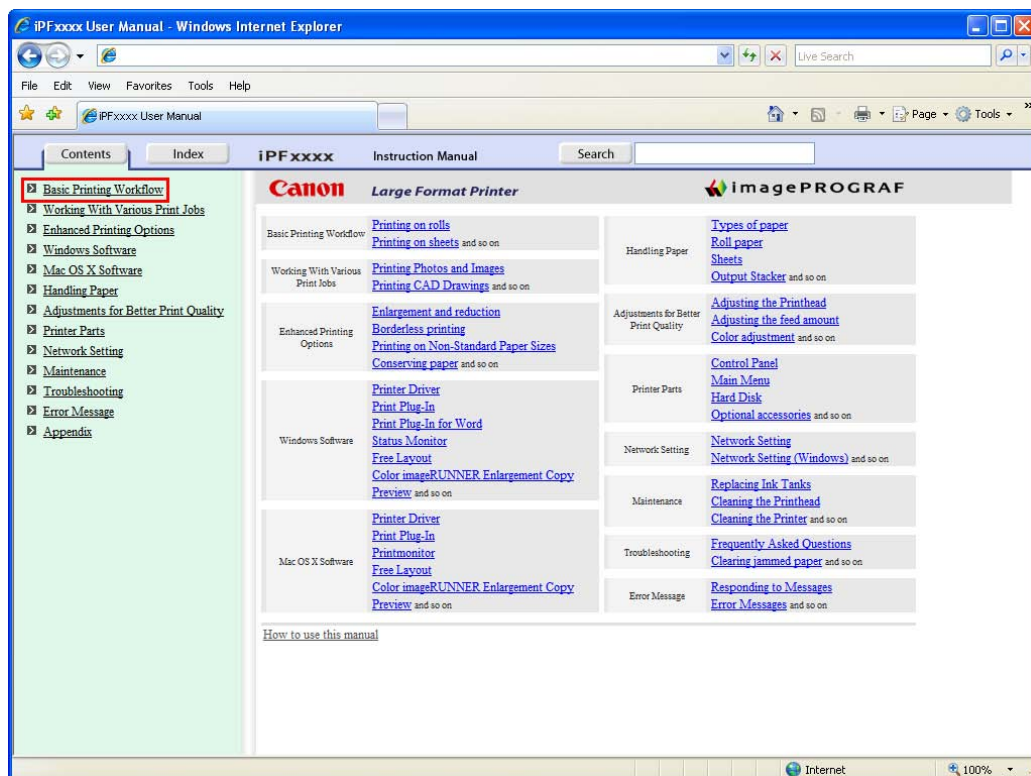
iPFxxxx User Manual - Windows Internet Explorer

Live Search

File Edit View Favorites Tools Help

iPFxxxx User Manual

Page ▾ Tools ▾

Contents Index

iPFxxxx Instruction Manual Search

Basic Printing Workflow
Working With Various Print Jobs
Enhanced Printing Options
Windows Software
Mac OS X Software
Handling Paper
Adjustments for Better Print Quality
Printer Parts
Network Setting
Maintenance
Troubleshooting
Error Message
Appendix

Canon Large Format Printer imagePROGRAF

| | |
|---|---|
| Basic Printing Workflow | Printing on rolls<br>Printing on sheets and so on |
| Working With Various Print Jobs | Printing Photos and Images<br>Printing CAD Drawings and so on |
| Enhanced Printing Options | Enlargement and reduction<br>Borderless printing<br>Printing on Non-Standard Paper Sizes<br>Conserving paper and so on |
| Windows Software | Printer Driver<br>Print Plug-In<br>Print Plug-In for Word<br>Status Monitor<br>Free Layout<br>Color imageRUNNER Enlargement Copy<br>Preview and so on |
| Mac OS X Software | Printer Driver<br>Print Plug-In<br>Printmonitor<br>Free Layout<br>Color imageRUNNER Enlargement Copy<br>Preview and so on |

| | |
|---|---|
| Handling Paper | Types of paper<br>Roll paper<br>Sheets<br>Output Stacker and so on |
| Adjustments for Better Print Quality | Adjusting the Printhead<br>Adjusting the feed amount<br>Color adjustment and so on |
| Printer Parts | Control Panel<br>Main Menu<br>Hard Disk<br>Optional accessories and so on |
| Network Setting | Network Setting<br>Network Setting (Windows) and so on |
| Maintenance | Replacing Ink Tanks<br>Cleaning the Printhead<br>Cleaning the Printer and so on |
| Troubleshooting | Frequently Asked Questions<br>Clearing jammed paper and so on |
| Error Message | Responding to Messages<br>Error Messages and so on |

How to use this manual

Internet 100%